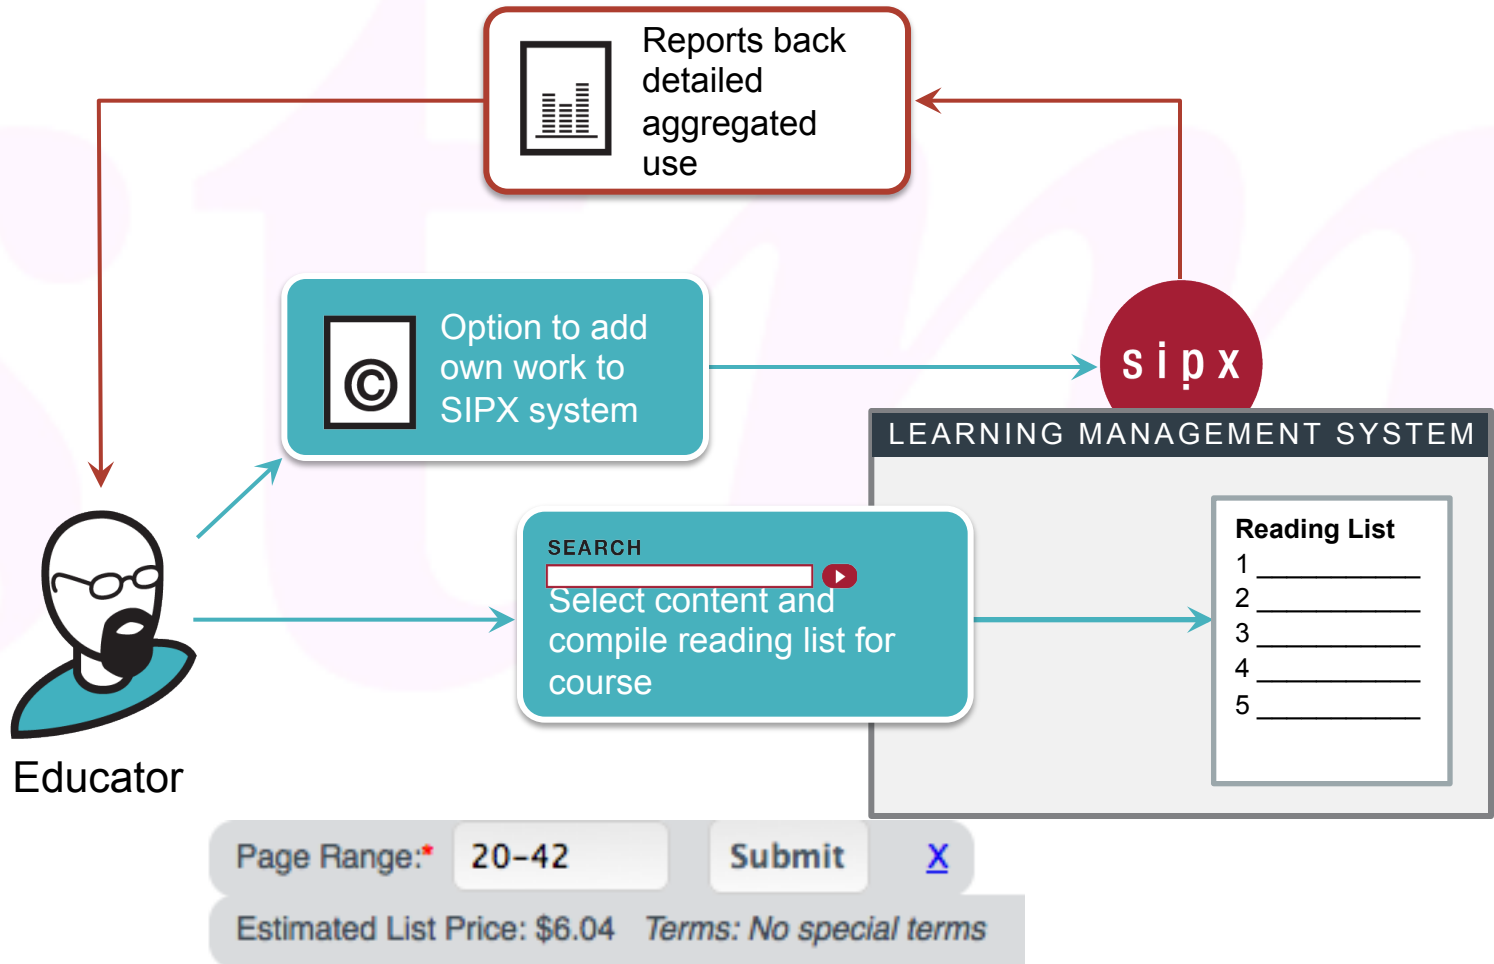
Reports back detailed aggregated use

Option to add own work to SIPX system

sipx

LEARNING MANAGEMENT SYSTEM

Reading List
1 ___________
2 ___________
3 ___________
4 ___________
5 ___________

SEARCH

Select content and compile reading list for course

Educator

Page Range:* 20-42 Submit X

Estimated List Price: $6.04 Terms: No special terms